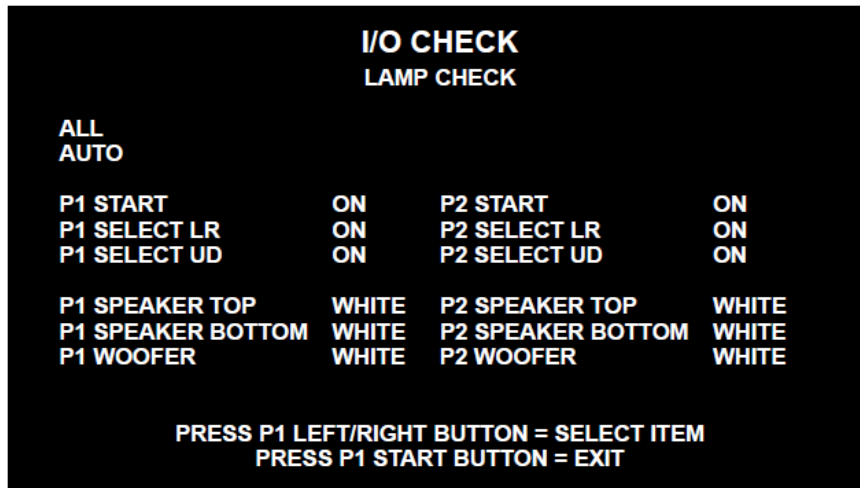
I/O CHECK
LAMP CHECK

ALL
AUTO

| P1 START | ON | P2 START | ON |
|---|---|---|---|
| P1 SELECT LR | ON | P2 SELECT LR | ON |
| P1 SELECT UD | ON | P2 SELECT UD | ON |

| P1 SPEAKER TOP | WHITE | P2 SPEAKER TOP | WHITE |
|---|---|---|---|
| P1 SPEAKER BOTTOM | WHITE | P2 SPEAKER BOTTOM | WHITE |
| P1 WOOFER | WHITE | P2 WOOFER | WHITE |

PRESS P1 LEFT/RIGHT BUTTON = SELECT ITEM
PRESS P1 START BUTTON = EXIT